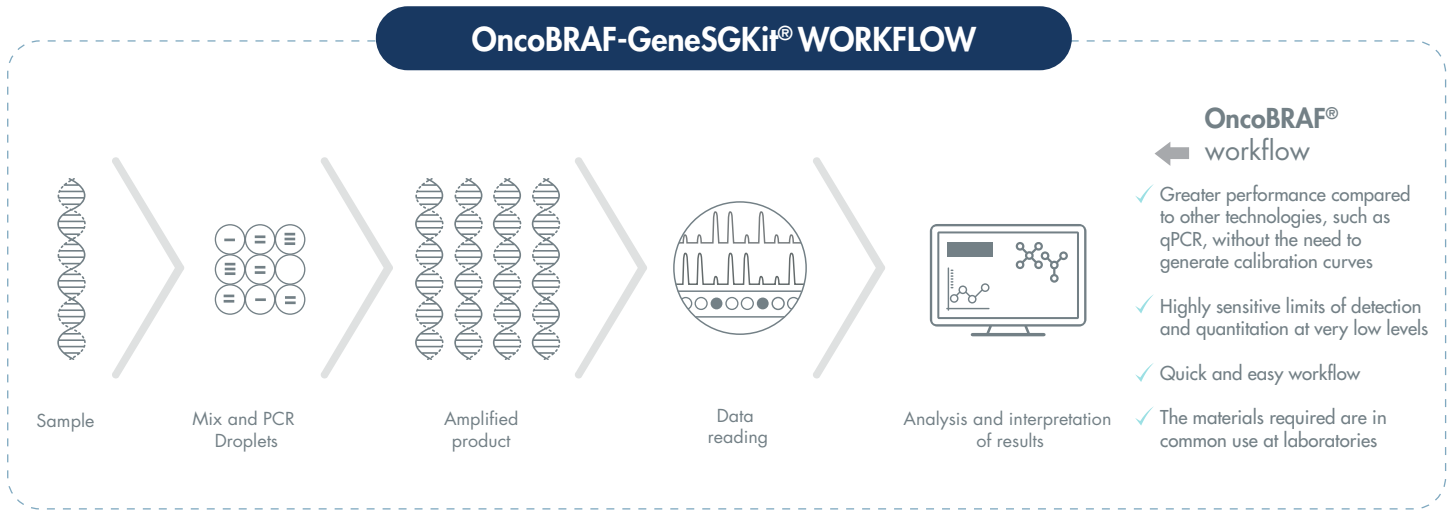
OncoBRAF-GeneSGKit® WORKFLOW

Sample

Mix and PCR Droplets

Amplified product

Data reading

Analysis and interpretation of results

OncoBRAF® workflow

✓ Greater performance compared to other technologies, such as qPCR, without the need to generate calibration curves

✓ Highly sensitive limits of detection and quantitation at very low levels

✓ Quick and easy workflow

✓ The materials required are in common use at laboratories